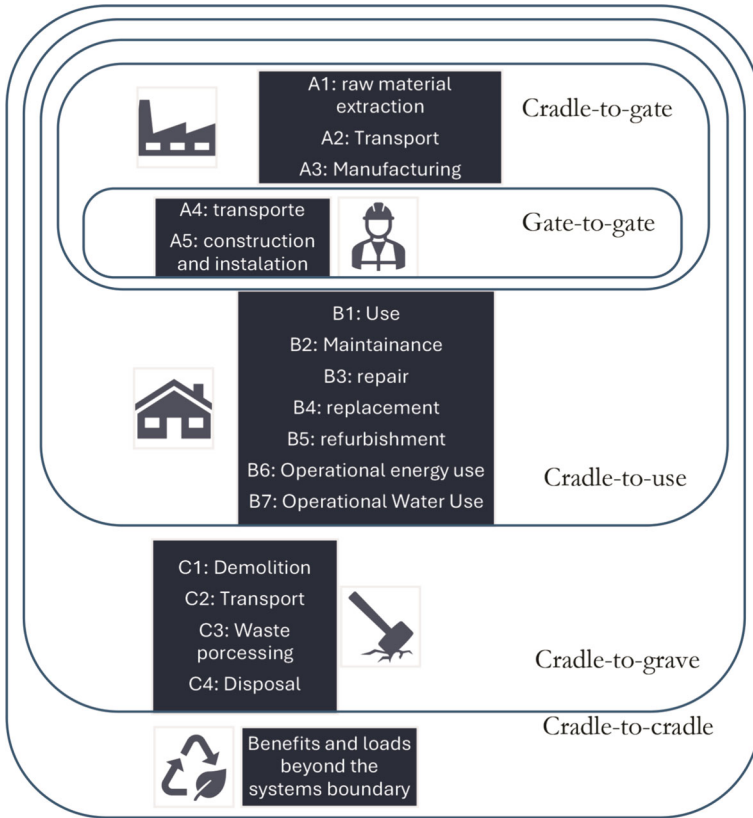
A1: raw material extraction

A2: Transport

A3: Manufacturing

Cradle-to-gate

A4: transporte

A5: construction and instalation

Gate-to-gate

B1: Use

B2: Maintainance

B3: repair

B4: replacement

B5: refurbishment

B6: Operational energy use

B7: Operational Water Use

Cradle-to-use

C1: Demolition

C2: Transport

C3: Waste porcessing

C4: Disposal

Cradle-to-grave

Cradle-to-cradle

Benefits and loads beyond the systems boundary